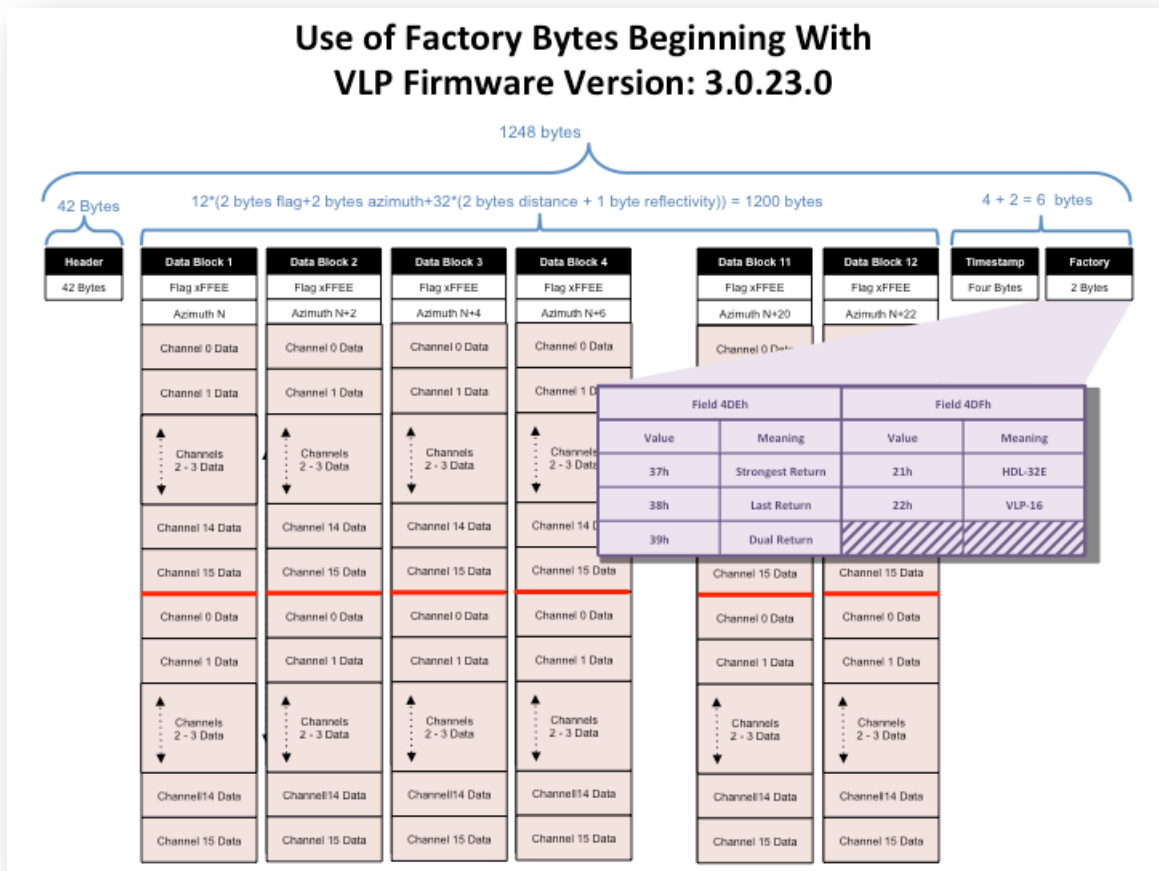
Use of Factory Bytes Beginning With
VLP Firmware Version: 3.0.23.0

1248 bytes

42 Bytes

12*(2 bytes flag+2 bytes azimuth+32*(2 bytes distance + 1 byte reflectivity)) = 1200 bytes

4 + 2 = 6 bytes

Header
42 Bytes

Data Block 1
Flag xFFEE
Azimuth N
Channel 0 Data
Channel 1 Data
Channels 2 - 3 Data
Channel 14 Data
Channel 15 Data
Channel 0 Data
Channel 1 Data
Channels 2 - 3 Data
Channell14 Data
Channel 15 Data

Data Block 2
Flag xFFEE
Azimuth N+2
Channel 0 Data
Channel 1 Data
Channels 2 - 3 Data
Channel 14 Data
Channel 15 Data
Channel 0 Data
Channel 1 Data
Channels 2 - 3 Data
Channell14 Data
Channel 15 Data

Data Block 3
Flag xFFEE
Azimuth N+4
Channel 0 Data
Channel 1 Data
Channels 2 - 3 Data
Channel 14 Data
Channel 15 Data
Channel 0 Data
Channel 1 Data
Channels 2 - 3 Data
Channell14 Data
Channel 15 Data

Data Block 4
Flag xFFEE
Azimuth N+6
Channel 0 Data
Channel 1 D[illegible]
Channels 2 - 3 Data
Channel 14 D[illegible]
Channel 15 Data
Channel 0 Data
Channel 1 Data
Channels 2 - 3 Data
Channell14 Data
Channel 15 Data

Data Block 11
Flag xFFEE
Azimuth N+20
Channel 0 D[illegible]
Channel 15 Data
Channel 0 Data
Channel 1 Data
Channels 2 - 3 Data
Channell14 Data
Channel 15 Data

Data Block 12
Flag xFFEE
Azimuth N+22
Channel 15 Data
Channel 0 Data
Channel 1 Data
Channels 2 - 3 Data
Channell14 Data
Channel 15 Data

Timestamp
Four Bytes

Factory
2 Bytes

| Field 4DEh | | Field 4DFh | |
|---|---|---|---|
| Value | Meaning | Value | Meaning |
| 37h | Strongest Return | 21h | HDL-32E |
| 38h | Last Return | 22h | VLP-16 |
| 39h | Dual Return | | |